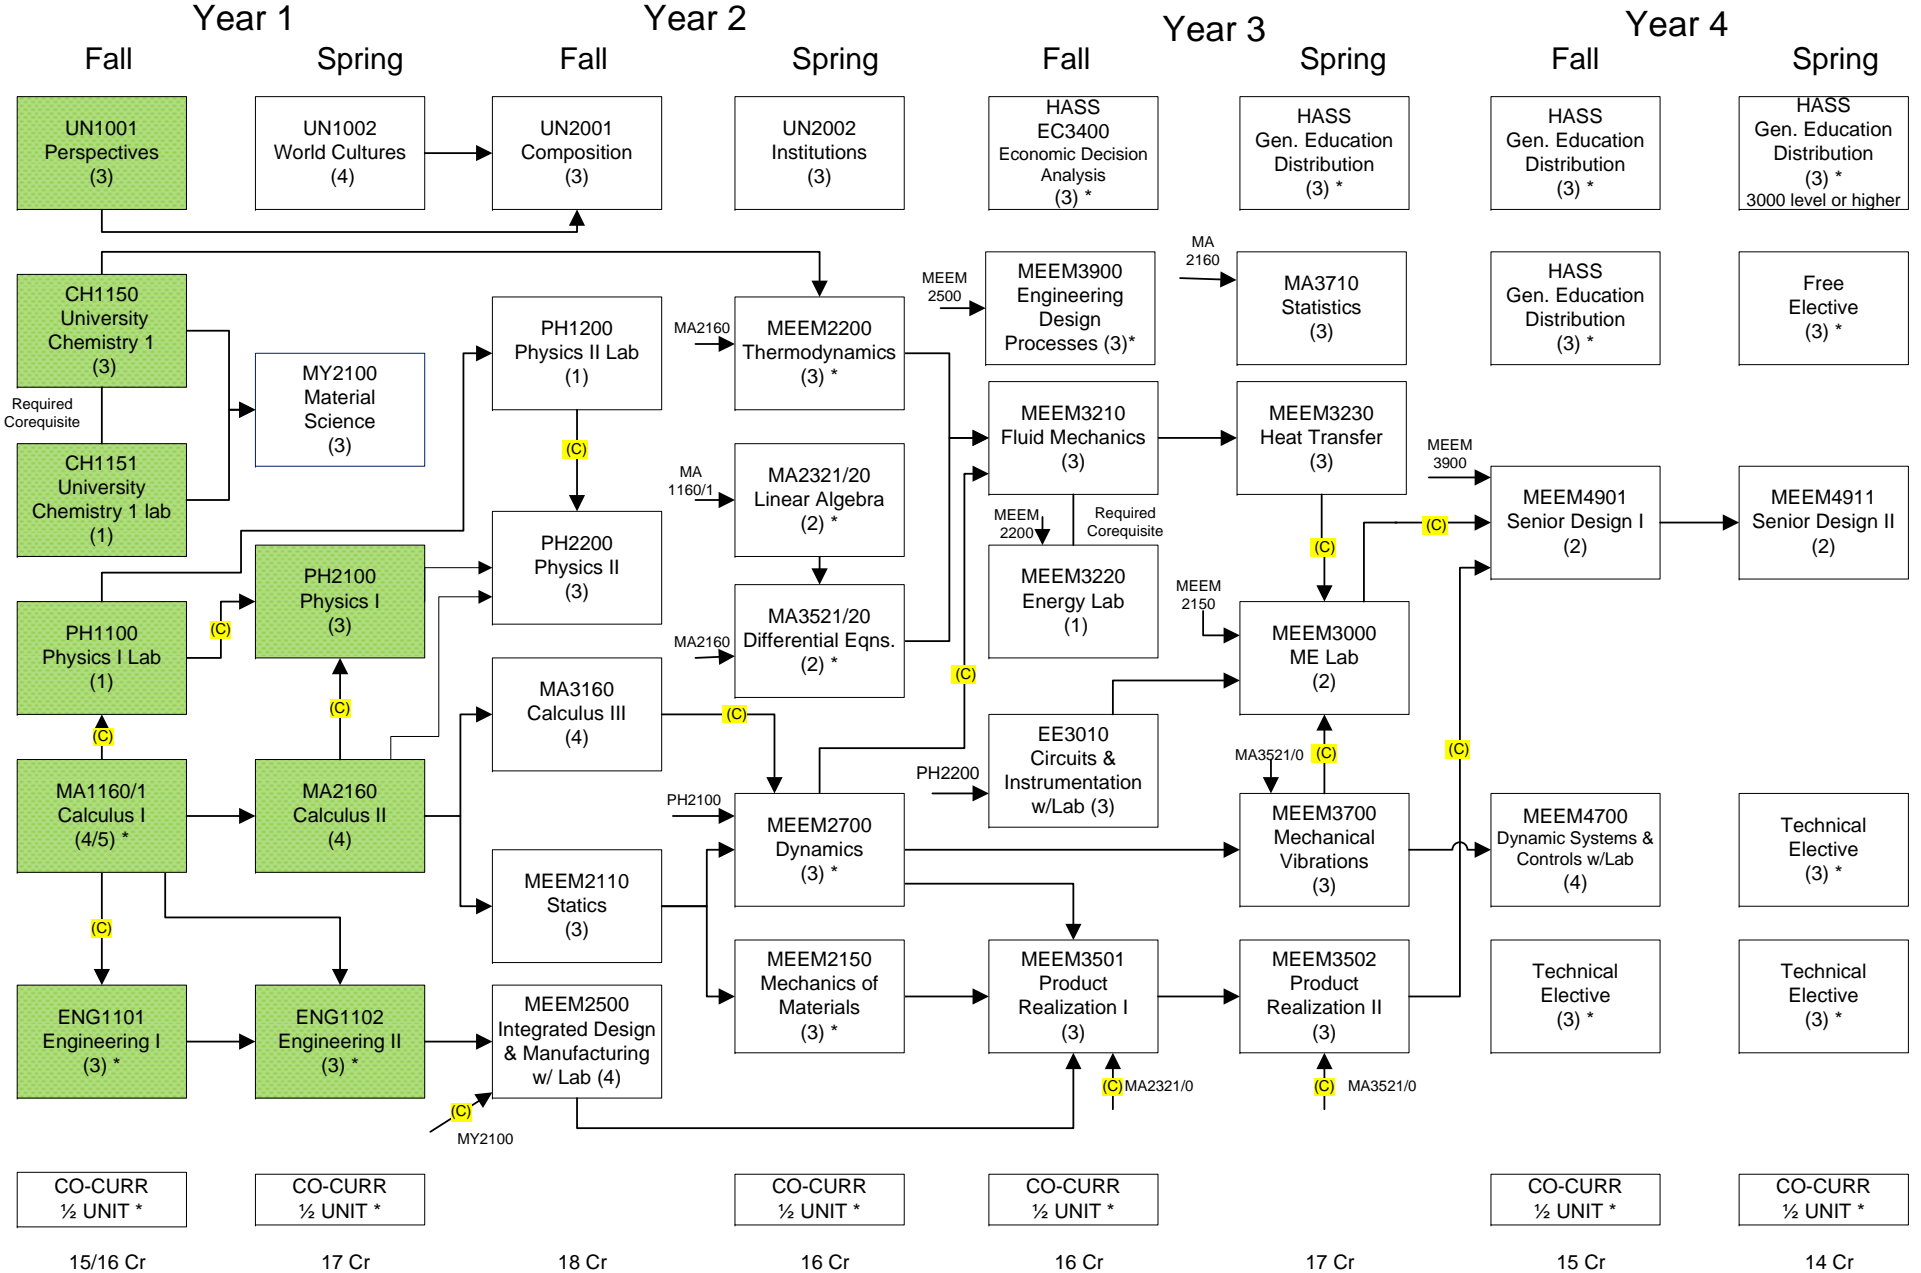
Year 1

Fall

Spring

Year 2

Fall

Spring

Year 3

Fall

Spring

Year 4

Fall

Spring

UN1001 Perspectives (3)

UN1002 World Cultures (4)

UN2001 Composition (3)

UN2002 Institutions (3)

HASS EC3400 Economic Decision Analysis (3) *

HASS Gen. Education Distribution (3) *

HASS Gen. Education Distribution (3) *

HASS Gen. Education Distribution (3) * 3000 level or higher

CH1150 University Chemistry 1 (3)

Required Corequisite

CH1151 University Chemistry 1 lab (1)

MY2100 Material Science (3)

PH1200 Physics II Lab (1)

MA2160

MEEM2200 Thermodynamics (3) *

MEEM 2500

MEEM3900 Engineering Design Processes (3)*

MA 2160

MA3710 Statistics (3)

HASS Gen. Education Distribution (3) *

Free Elective (3) *

(C)

MA 1160/1

MA2321/20 Linear Algebra (2) *

MEEM3210 Fluid Mechanics (3)

MEEM3230 Heat Transfer (3)

MEEM 3900

PH2100 Physics I (3)

PH2200 Physics II (3)

MEEM 2200

Required Corequisite

(C)

(C)

MEEM4901 Senior Design I (2)

MEEM4911 Senior Design II (2)

PH1100 Physics I Lab (1)

(C)

MA2160

MA3521/20 Differential Eqns. (2) *

MEEM3220 Energy Lab (1)

MEEM 2150

MEEM3000 ME Lab (2)

(C)

(C)

(C)

MA3160 Calculus III (4)

(C)

EE3010 Circuits & Instrumentation w/Lab (3)

MA3521/0

(C)

(C)

MA1160/1 Calculus I (4/5) *

MA2160 Calculus II (4)

PH2100

MEEM2700 Dynamics (3) *

PH2200

MEEM3700 Mechanical Vibrations (3)

MEEM4700 Dynamic Systems & Controls w/Lab (4)

Technical Elective (3) *

(C)

MEEM2110 Statics (3)

MEEM2150 Mechanics of Materials (3) *

MEEM3501 Product Realization I (3)

MEEM3502 Product Realization II (3)

Technical Elective (3) *

Technical Elective (3) *

ENG1101 Engineering I (3) *

ENG1102 Engineering II (3) *

MEEM2500 Integrated Design & Manufacturing w/ Lab (4)

(C)

MY2100

(C) MA2321/0

(C) MA3521/0

CO-CURR ½ UNIT *

CO-CURR ½ UNIT *

CO-CURR ½ UNIT *

CO-CURR ½ UNIT *

CO-CURR ½ UNIT *

CO-CURR ½ UNIT *

15/16 Cr

17 Cr

18 Cr

16 Cr

16 Cr

17 Cr

15 Cr

14 Cr